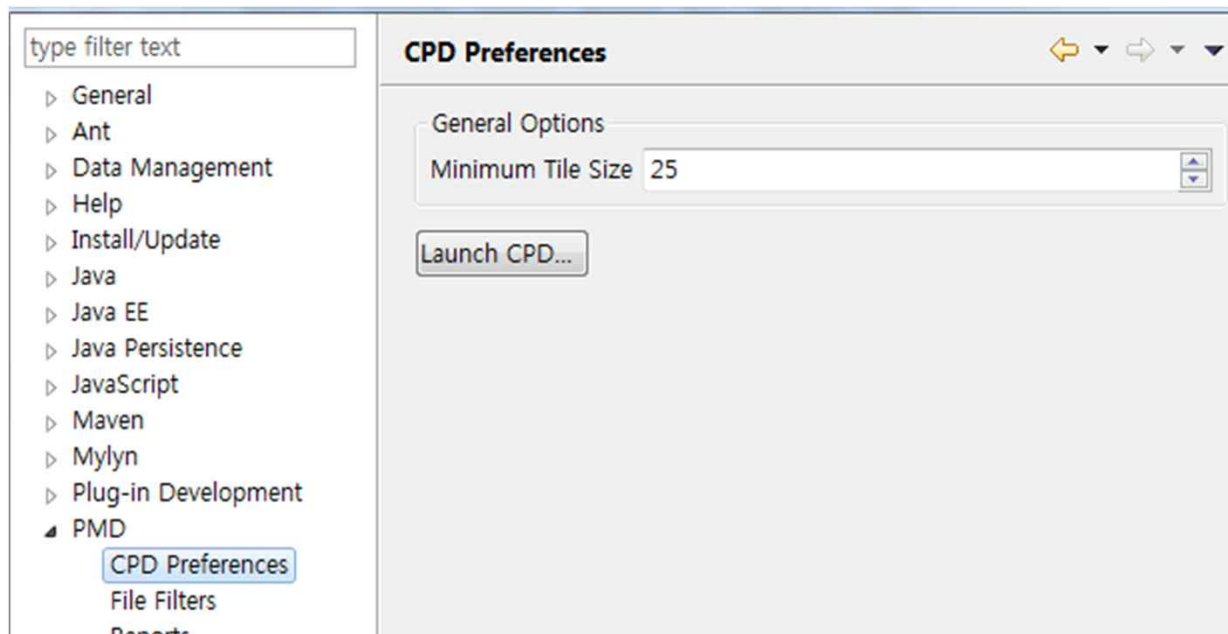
type filter text

General
Ant
Data Management
Help
Install/Update
Java
Java EE
Java Persistence
JavaScript
Maven
Mylyn
Plug-in Development
PMD
CPD Preferences
File Filters
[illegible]

CPD Preferences

General Options
Minimum Tile Size 25

Launch CPD...